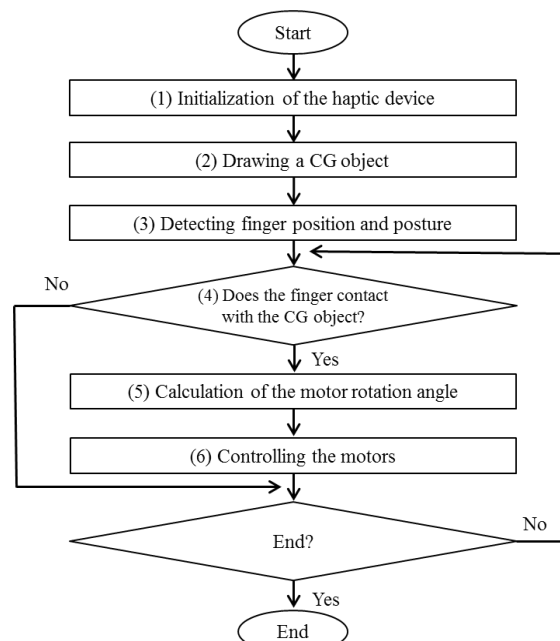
Start

(1) Initialization of the haptic device

(2) Drawing a CG object

(3) Detecting finger position and posture

No

(4) Does the finger contact with the CG object?

Yes

(5) Calculation of the motor rotation angle

(6) Controlling the motors

No

End?

Yes

End